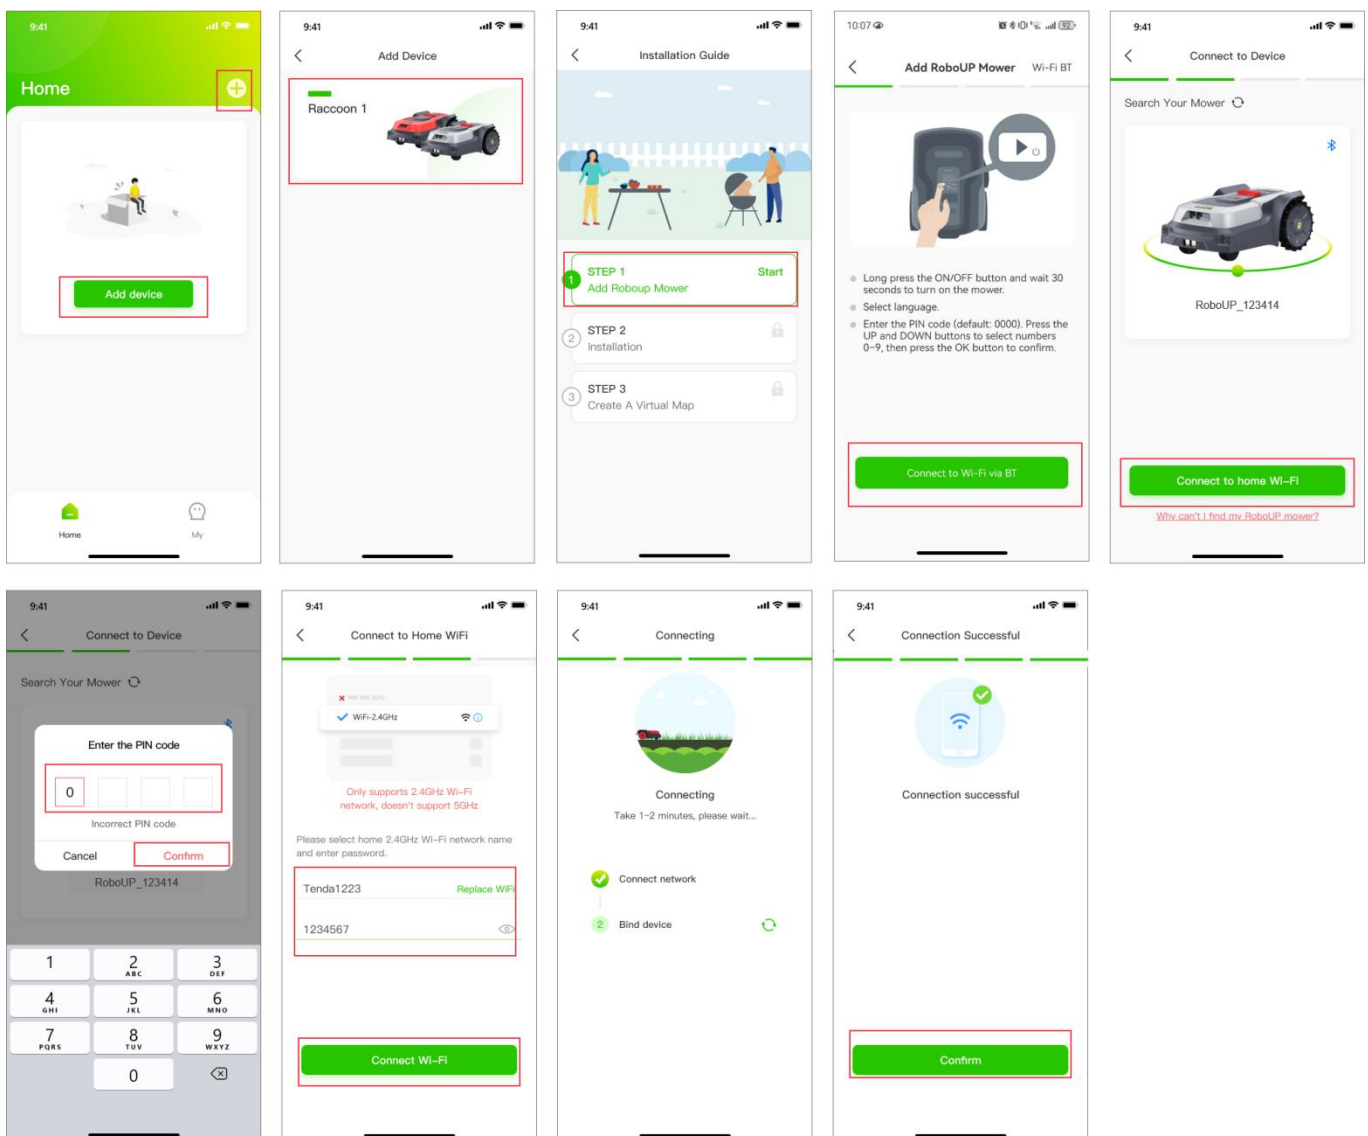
9:41

Home

Add device

Home

My

9:41

Add Device

Raccoon 1

9:41

Installation Guide

STEP 1
Add Roboup Mower
Start

STEP 2
Installation

STEP 3
Create A Virtual Map

10:07

Add RoboUP Mower

Wi-Fi BT

Long press the ON/OFF button and wait 30 seconds to turn on the mower.

Select language.

Enter the PIN code (default: 0000). Press the UP and DOWN buttons to select numbers 0~9, then press the OK button to confirm.

Connect to Wi-Fi via BT

9:41

Connect to Device

Search Your Mower

RoboUP_123414

Connect to home Wi-Fi

Why can't I find my RoboUP mower?

9:41

Connect to Device

Search Your Mower

Enter the PIN code

0

Incorrect PIN code

Cancel

Confirm

RoboUP_123414

| 1 | 2 ABC | 3 DEF |
|---|---|---|
| 4 GHI | 5 JKL | 6 MNO |
| 7 PQRS | 8 TUV | 9 WXYZ |
|  | 0 |  |

9:41

Connect to Home WiFi

WiFi-2.4GHz

Only supports 2.4GHz Wi-Fi network, doesn't support 5GHz

Please select home 2.4GHz Wi-Fi network name and enter password.

Tenda1223

Replace WiFi

1234567

Connect Wi-Fi

9:41

Connecting

Connecting

Take 1-2 minutes, please wait...

Connect network

2 Bind device

9:41

Connection Successful

Connection successful

Confirm